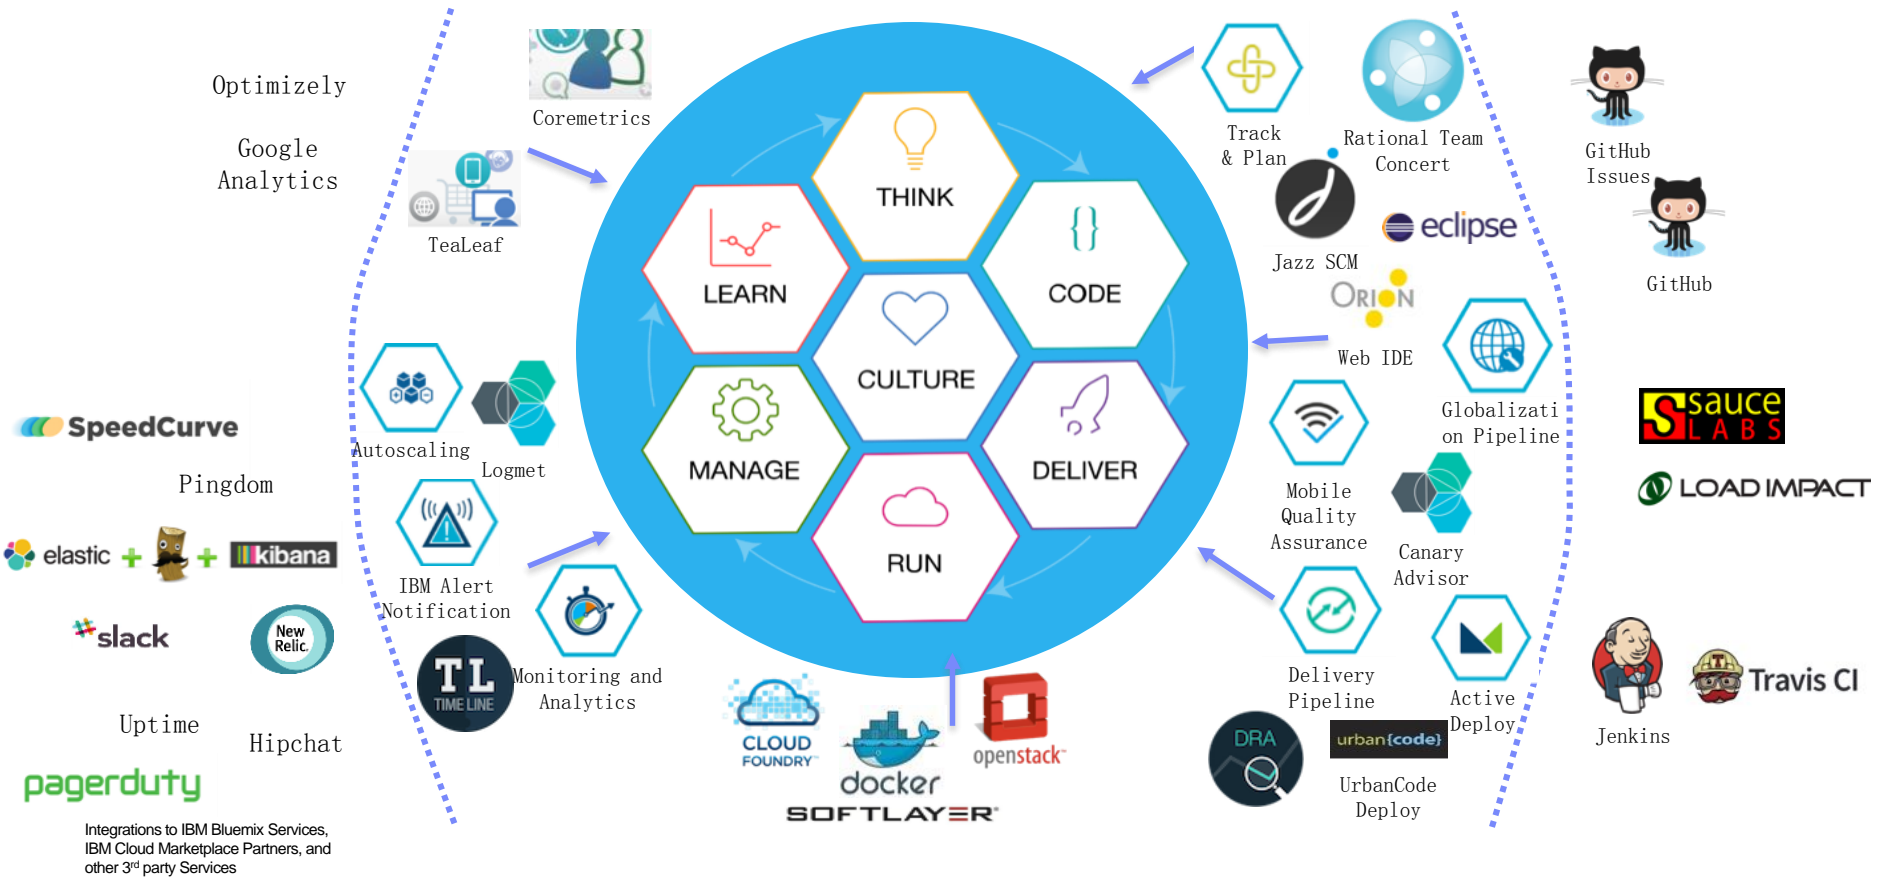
Optimizely

Google Analytics

Coremetrics

TeaLeaf

THINK

LEARN

CODE

CULTURE

MANAGE

DELIVER

RUN

Track & Plan

Rational Team Concert

Jazz SCM

eclipse

ORION

Web IDE

GitHub Issues

GitHub

SpeedCurve

Pingdom

elastic + + kibana

slack

New Relic.

Uptime

Hipchat

pagerduty

Integrations to IBM Bluemix Services, IBM Cloud Marketplace Partners, and other 3$^{rd}$ party Services

Autoscaling

Logmet

IBM Alert Notification

TL TIME LINE

Monitoring and Analytics

CLOUD FOUNDRY

docker

openstack

SOFTLAYER

Globalization Pipeline

Mobile Quality Assurance

Canary Advisor

Delivery Pipeline

Active Deploy

DRA

urban{code}

UrbanCode Deploy

sauce LABS

LOAD IMPACT

Jenkins

Travis CI